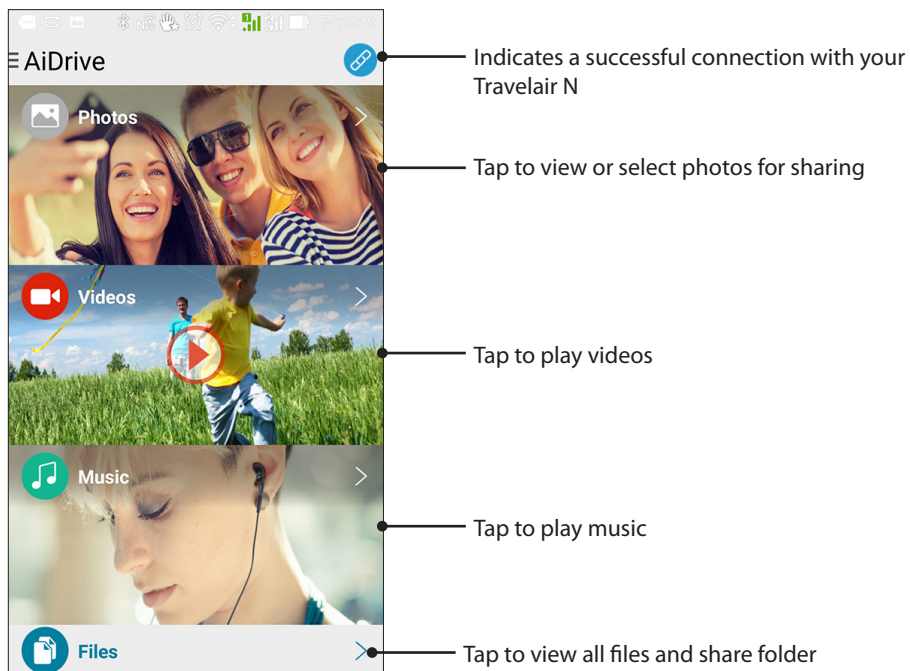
AiDrive

Photos

Videos

Music

Files

Indicates a successful connection with your Travelair N

Tap to view or select photos for sharing

Tap to play videos

Tap to play music

Tap to view all files and share folder